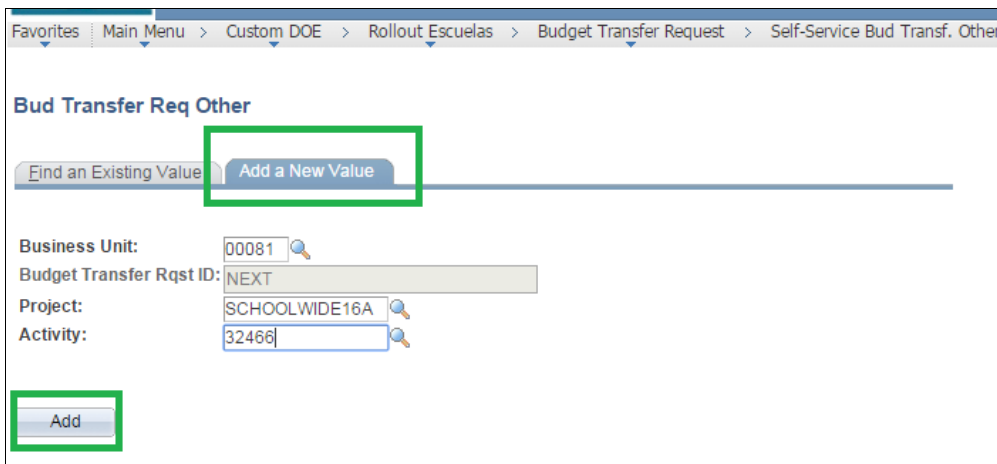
Favorites | Main Menu > Custom DOE > Rollout Escuelas > Budget Transfer Request > Self-Service Bud Transf. Other

Bud Transfer Req Other

Find an Existing Value | Add a New Value

Business Unit: 00081

Budget Transfer Rqst ID: NEXT

Project: SCHOOLWIDE16A

Activity: 32466

Add